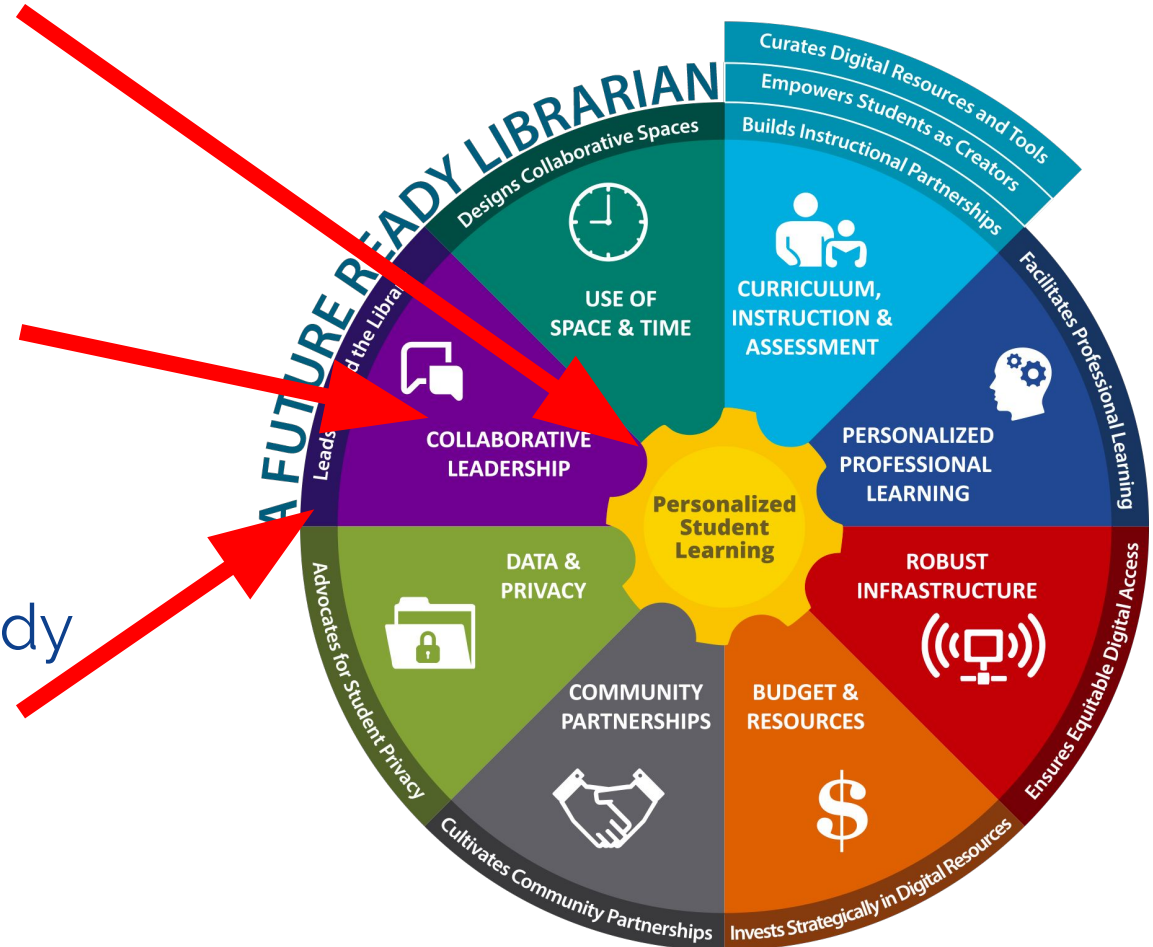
A FUTURE READY LIBRARIAN

Curates Digital Resources and Tools
Empowers Students as Creators
Builds Instructional Partnerships

Designs Collaborative Spaces

USE OF SPACE & TIME

CURRICULUM, INSTRUCTION & ASSESSMENT

Facilitates Professional Learning

PERSONALIZED PROFESSIONAL LEARNING

Leads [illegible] the Libra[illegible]

COLLABORATIVE LEADERSHIP

Personalized Student Learning

ROBUST INFRASTRUCTURE

Ensures Equitable Digital Access

DATA & PRIVACY

Advocates for Student Privacy

COMMUNITY PARTNERSHIPS

BUDGET & RESOURCES

$

Cultivates Community Partnerships

Invests Strategically in Digital Resources

dy